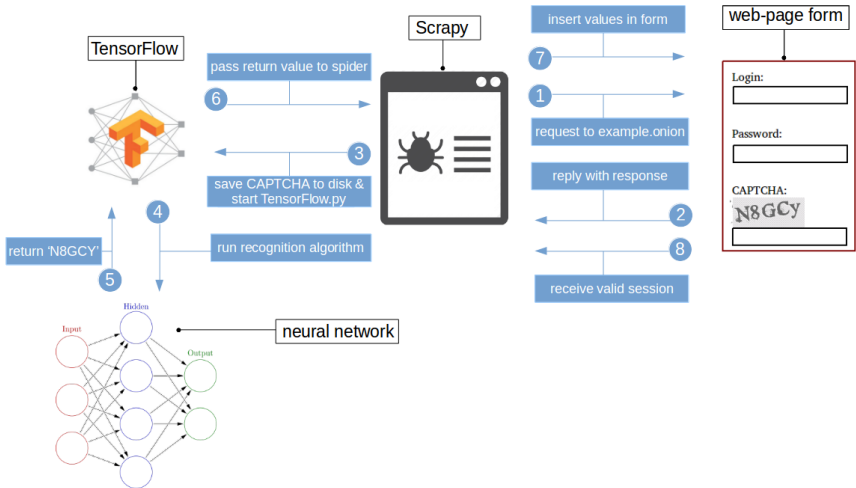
TensorFlow

pass return value to spider

6

3

save CAPTCHA to disk & start TensorFlow.py

4

return 'N8GCY'

5

run recognition algorithm

Scrapy

insert values in form

7

1

request to example.onion

reply with response

2

8

receive valid session

web-page form

Login:

Password:

CAPTCHA:

N8GCy

Hidden

Input

Output

neural network